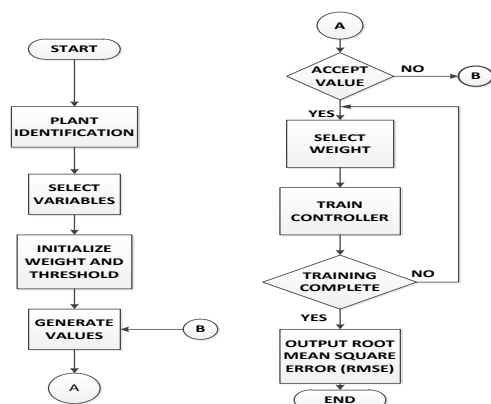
START

PLANT IDENTIFICATION

SELECT VARIABLES

INITIALIZE WEIGHT AND THRESHOLD

GENERATE VALUES

B

A

A

ACCEPT VALUE

NO

B

YES

SELECT WEIGHT

TRAIN CONTROLLER

TRAINING COMPLETE

NO

YES

OUTPUT ROOT MEAN SQUARE ERROR (RMSE)

END